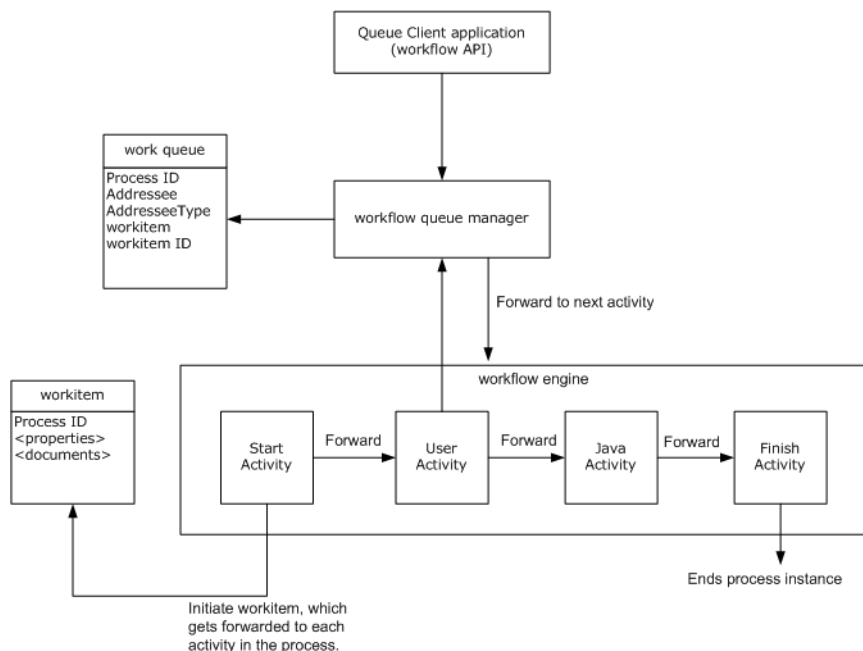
Queue Client application
(workflow API)

work queue

Process ID
Addressee
AddresseeType
workitem
workitem ID

workflow queue manager

Forward to next activity

workitem

Process ID
<properties>
<documents>

workflow engine

Start Activity

Forward

User Activity

Forward

Java Activity

Forward

Finish Activity

Ends process instance

Initiate workitem, which gets forwarded to each activity in the process.